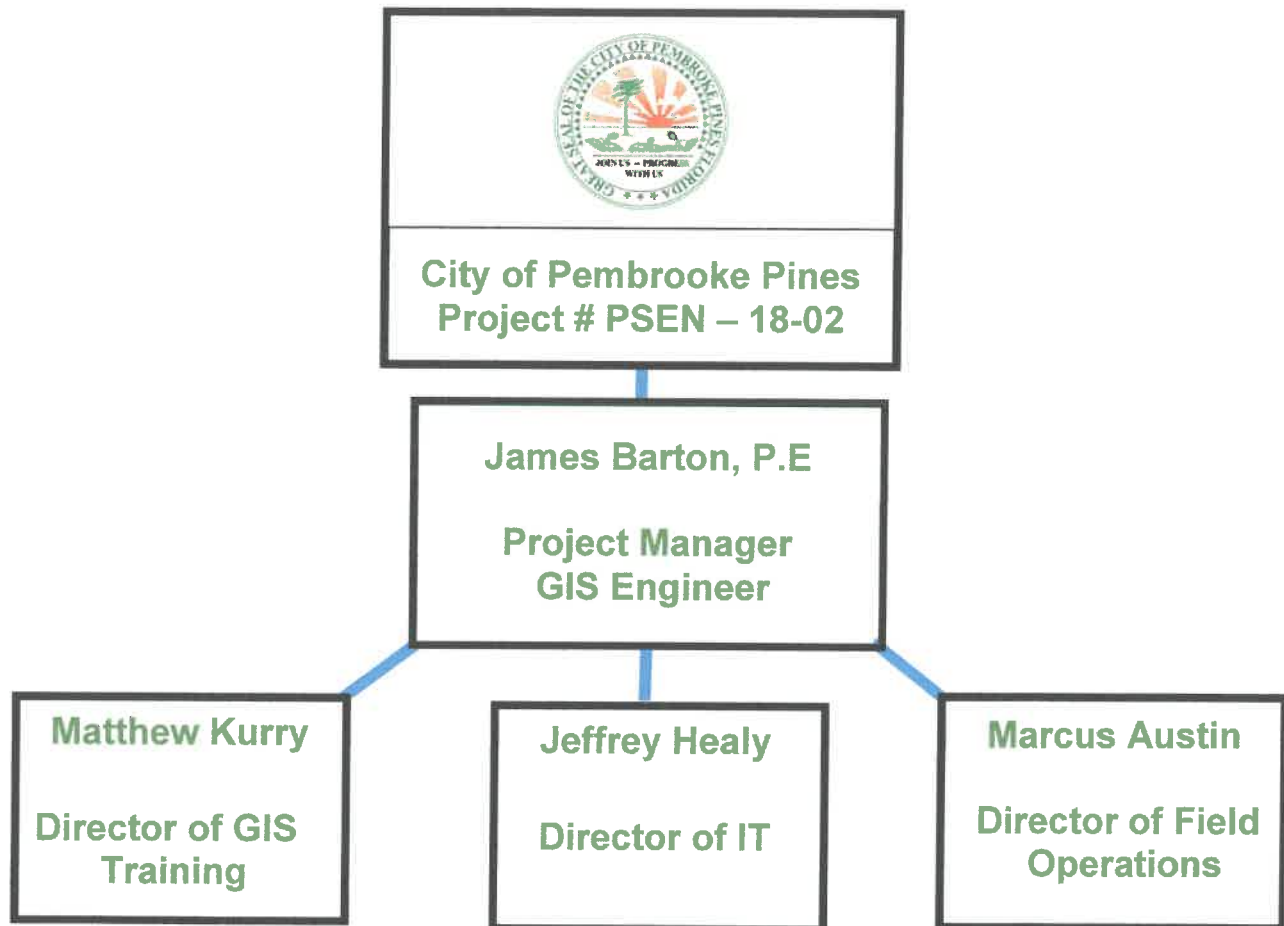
GREAT SEAL OF THE CITY OF PEMBROKE PINES FLORIDA
JOIN US – PROGRESS WITH US

City of Pembrooke Pines
Project # PSEN – 18-02

James Barton, P.E

Project Manager
GIS Engineer

Matthew Kurry

Director of GIS Training

Jeffrey Healy

Director of IT

Marcus Austin

Director of Field Operations